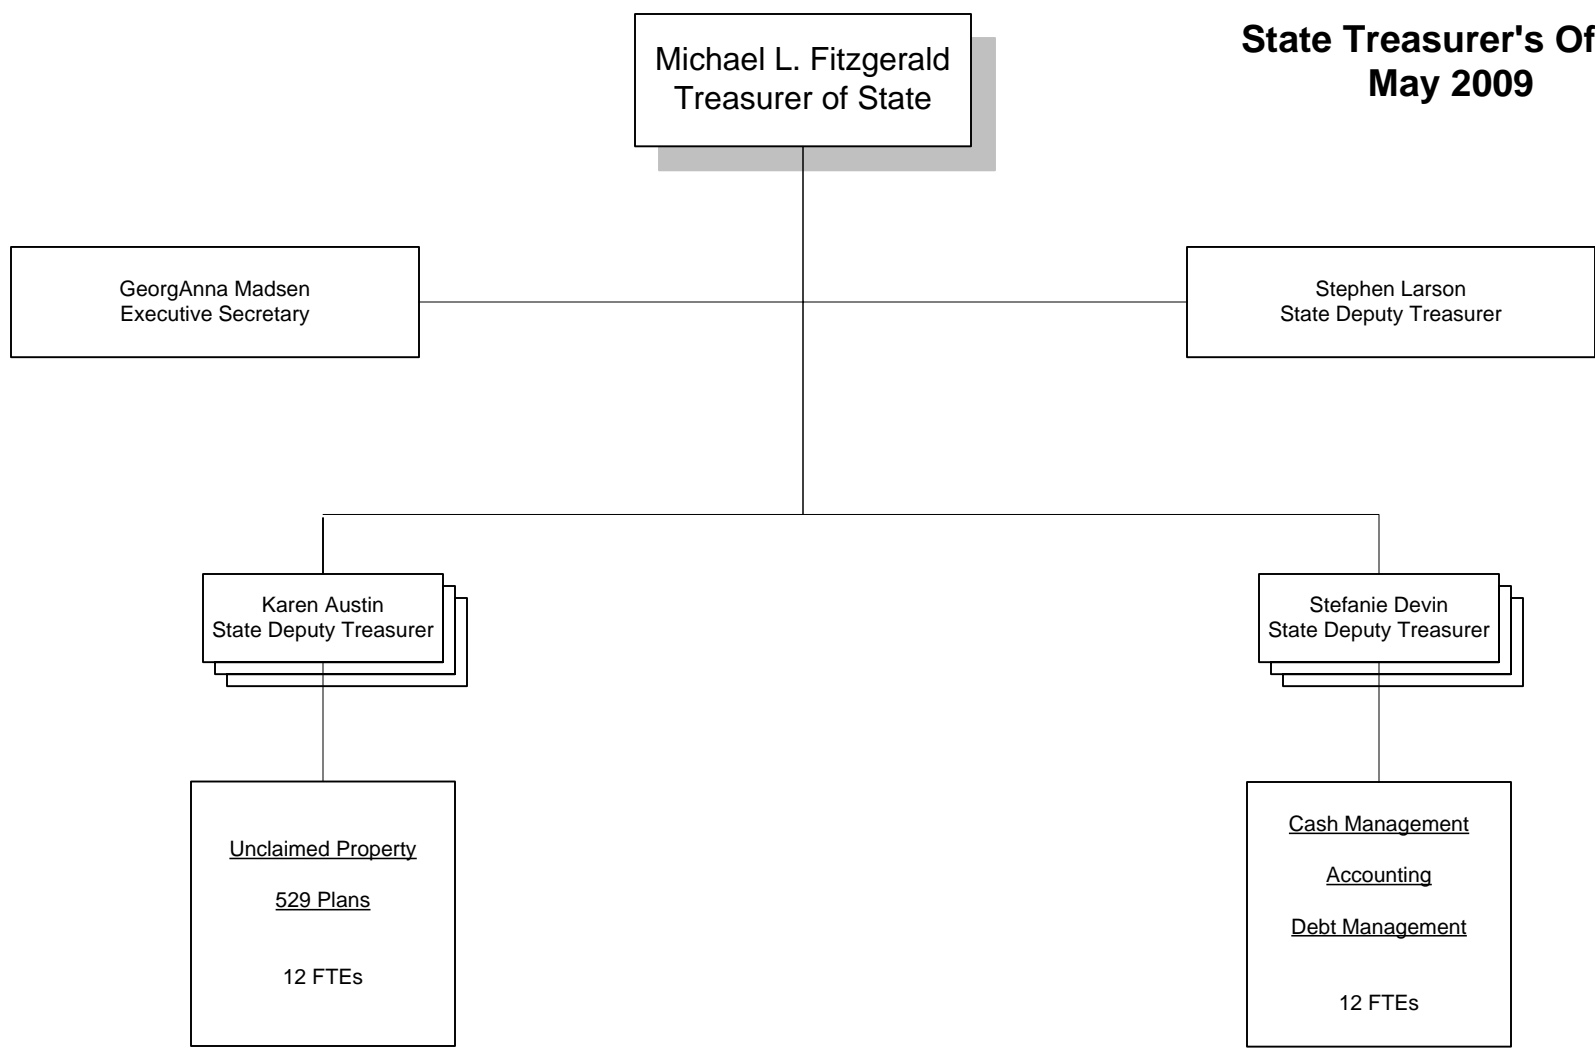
State Treasurer's Of
May 2009

Michael L. Fitzgerald
Treasurer of State

GeorgAnna Madsen
Executive Secretary

Stephen Larson
State Deputy Treasurer

Karen Austin
State Deputy Treasurer

Stefanie Devin
State Deputy Treasurer

Unclaimed Property

529 Plans

12 FTEs

Cash Management

Accounting

Debt Management

12 FTEs